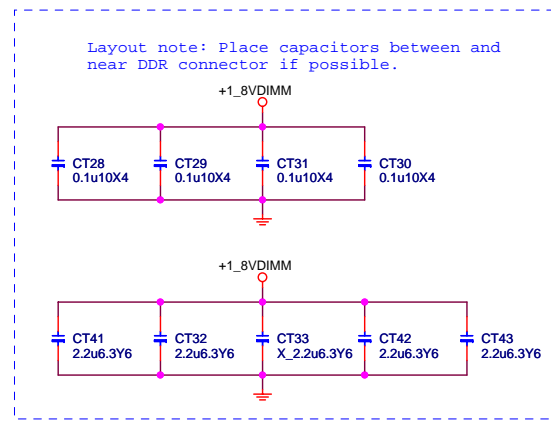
Layout note: Place capacitors between and near DDR connector if possible.

+1_8VDIMM

CT28
0.1u10X4

CT29
0.1u10X4

CT31
0.1u10X4

CT30
0.1u10X4

+1_8VDIMM

CT41
2.2u6.3Y6

CT32
2.2u6.3Y6

CT33
X_2.2u6.3Y6

CT42
2.2u6.3Y6

CT43
2.2u6.3Y6